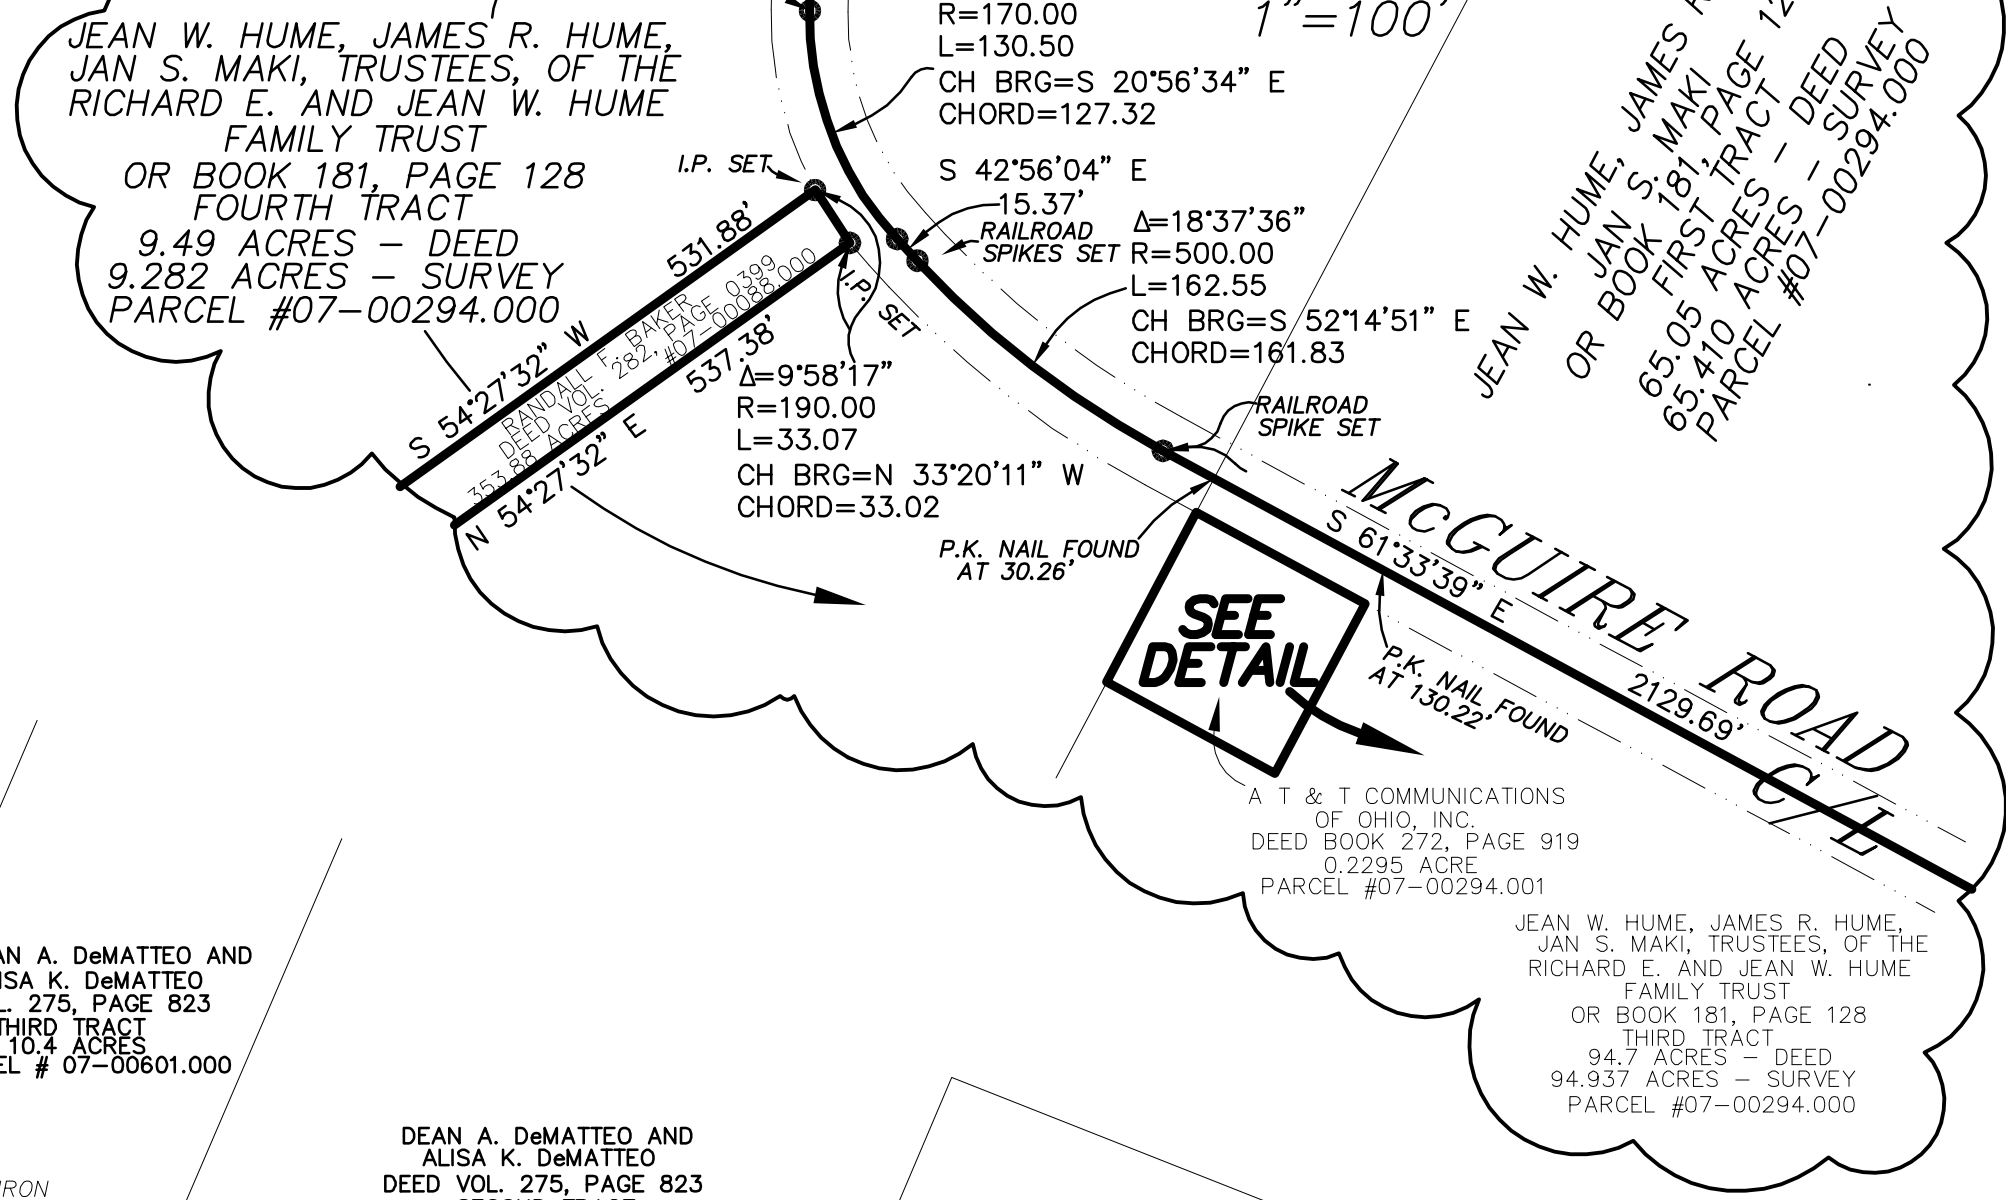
JEAN W. HUME, JAMES R. HUME, JAN S. MAKI, TRUSTEES, OF THE RICHARD E. AND JEAN W. HUME FAMILY TRUST OR BOOK 181, PAGE 128 FOURTH TRACT 9.49 ACRES – DEED 9.282 ACRES – SURVEY PARCEL #07–00294.000

R=170.00
L=130.50
CH BRG=S 20°56'34" E
CHORD=127.32

1"=100'

JEAN W. HUME, JAMES R. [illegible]
JAN S. MAKI
OR BOOK 181, PAGE 12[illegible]
FIRST TRACT
65.05 ACRES – DEED
65.410 ACRES – SURVEY
PARCEL #07–00294.000

I.P. SET

S 42°56'04" E
15.37'
RAILROAD SPIKES SET

Δ=18°37'36"
R=500.00
L=162.55
CH BRG=S 52°14'51" E
CHORD=161.83

531.88'
I.P. SET
RANDALL F. BAKER
DEED VOL. 282, PAGE 0399
#07–00088.000
353.88 ACRES
537.38'
S 54°27'32" W
N 54°27'32" E

Δ=9°58'17"
R=190.00
L=33.07
CH BRG=N 33°20'11" W
CHORD=33.02

RAILROAD SPIKE SET

McGUIRE ROAD
C/L

P.K. NAIL FOUND AT 30.26'

S 61°33'39" E

SEE DETAIL

P.K. NAIL FOUND AT 130.22'

2129.69'

A T & T COMMUNICATIONS OF OHIO, INC. DEED BOOK 272, PAGE 919 0.2295 ACRE PARCEL #07–00294.001

JEAN W. HUME, JAMES R. HUME, JAN S. MAKI, TRUSTEES, OF THE RICHARD E. AND JEAN W. HUME FAMILY TRUST OR BOOK 181, PAGE 128 THIRD TRACT 94.7 ACRES – DEED 94.937 ACRES – SURVEY PARCEL #07–00294.000

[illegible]AN A. DeMATTEO AND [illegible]ISA K. DeMATTEO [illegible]L. 275, PAGE 823 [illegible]THIRD TRACT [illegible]10.4 ACRES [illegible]EL # 07–00601.000

DEAN A. DeMATTEO AND ALISA K. DeMATTEO DEED VOL. 275, PAGE 823 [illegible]

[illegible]RON